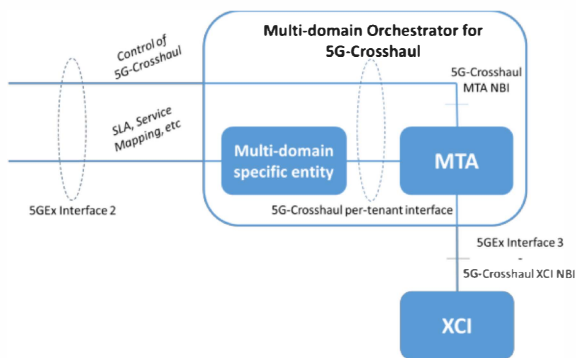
Multi-domain Orchestrator for 5G-Crosshaul

Control of 5G-Crosshaul

5G-Crosshaul MTA NBI

SLA, Service Mapping, etc

Multi-domain specific entity

MTA

5GEx Interface 2

5G-Crosshaul per-tenant interface

5GEx Interface 3
-
5G-Crosshaul XCI NBI

XCI